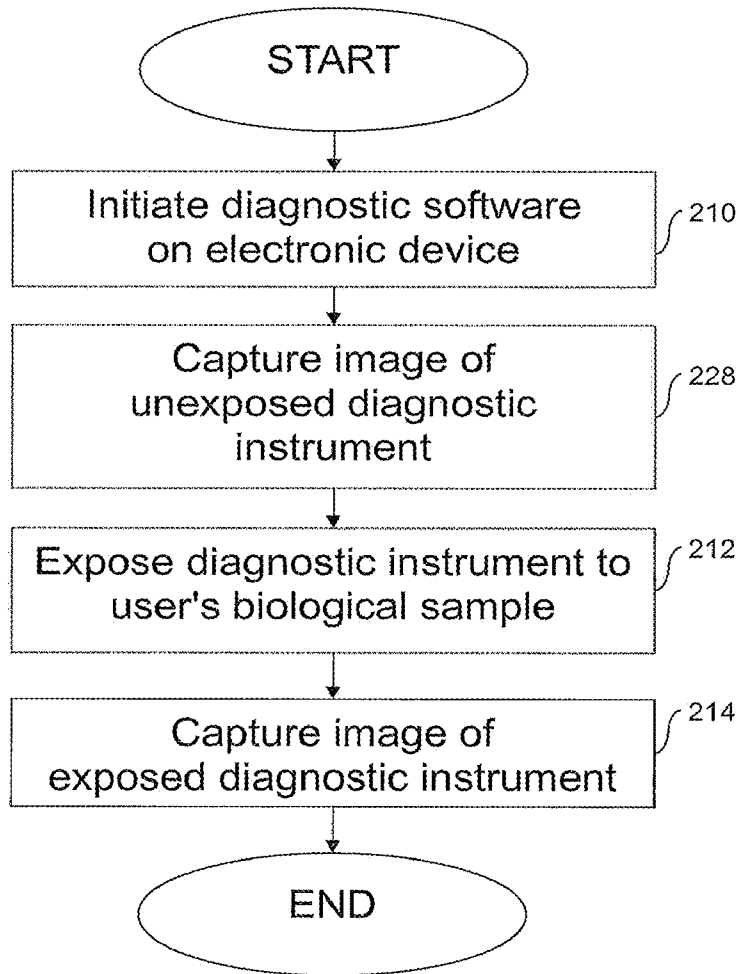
START

Initiate diagnostic software on electronic device

210

Capture image of unexposed diagnostic instrument

228

Expose diagnostic instrument to user's biological sample

212

Capture image of exposed diagnostic instrument

214

END